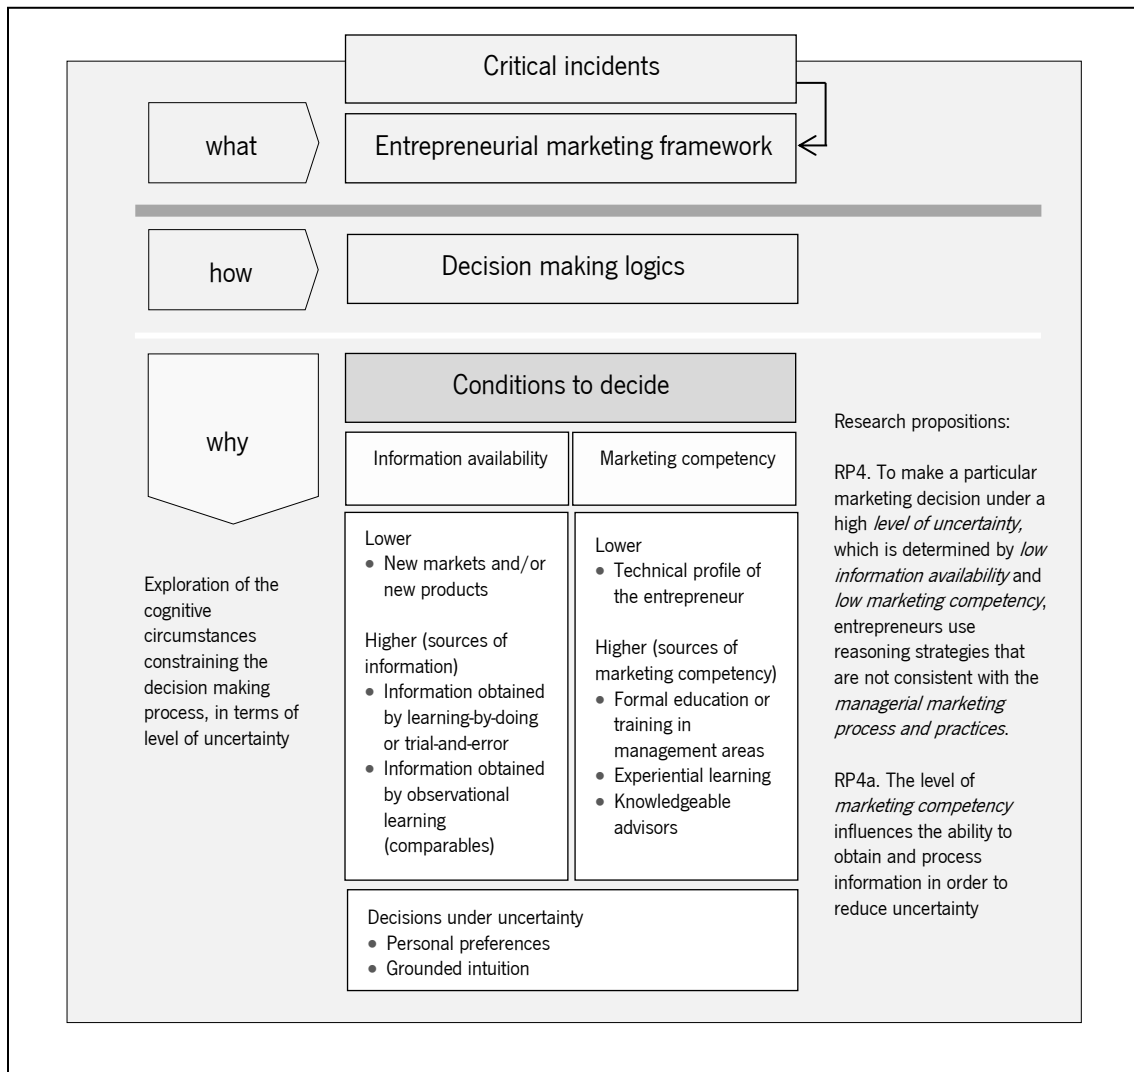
Critical incidents

what

Entrepreneurial marketing framework

how

Decision making logics

why

Exploration of the cognitive circumstances constraining the decision making process, in terms of level of uncertainty

Conditions to decide

| Information availability | Marketing competency |
|---|---|
| Lower<br>• New markets and/or new products<br><br>Higher (sources of information)<br>• Information obtained by learning-by-doing or trial-and-error<br>• Information obtained by observational learning (comparables) | Lower<br>• Technical profile of the entrepreneur<br><br>Higher (sources of marketing competency)<br>• Formal education or training in management areas<br>• Experiential learning<br>• Knowledgeable advisors |

Decisions under uncertainty
• Personal preferences
• Grounded intuition

Research propositions:

RP4. To make a particular marketing decision under a high *level of uncertainty,* which is determined by *low information availability* and *low marketing competency*, entrepreneurs use reasoning strategies that are not consistent with the *managerial marketing process and practices*.

RP4a. The level of *marketing competency* influences the ability to obtain and process information in order to reduce uncertainty